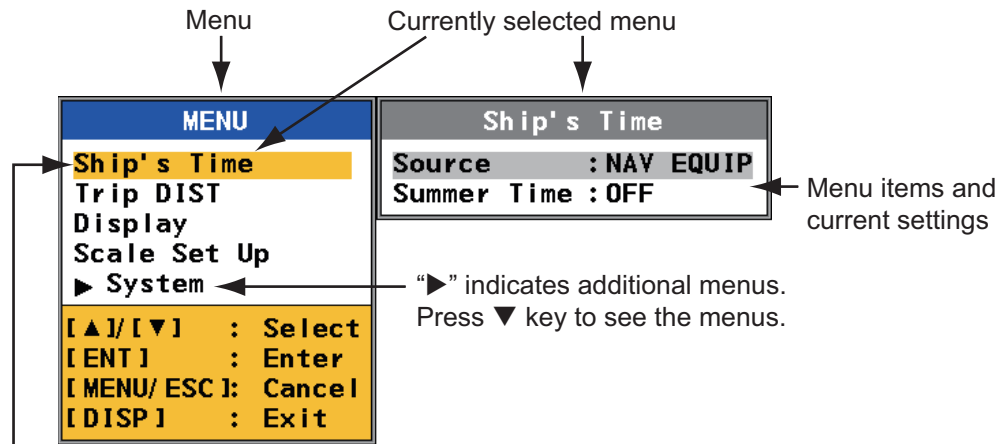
Menu

Currently selected menu

MENU

Ship's Time

Trip DIST

Display

Scale Set Up

▶ System

[▲]/[▼] : Select
[ENT] : Enter
[MENU/ESC]: Cancel
[DISP] : Exit

Ship's Time

Source : NAV EQUIP
Summer Time : OFF

Menu items and current settings

"▶" indicates additional menus. Press ▼ key to see the menus.